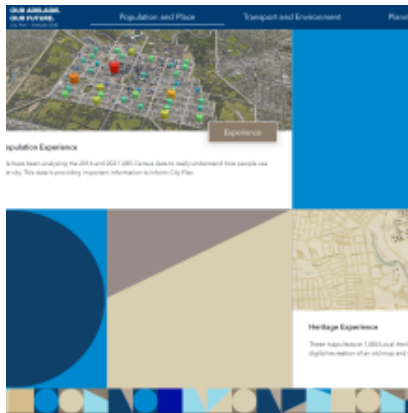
OUR ADELAIDE. OUR FUTURE.
City Plan · Adelaide 2036

Population and Place
Transport and Environment
Plane

Experience

opulation Experience

e have been analysing the 2016 and 2021 ABS Census data to really understand how people use e city. This data is providing important information to inform City Plan.

Heritage Experience

These maps feature 1,000 Local Herit digital recreation of an old map and t